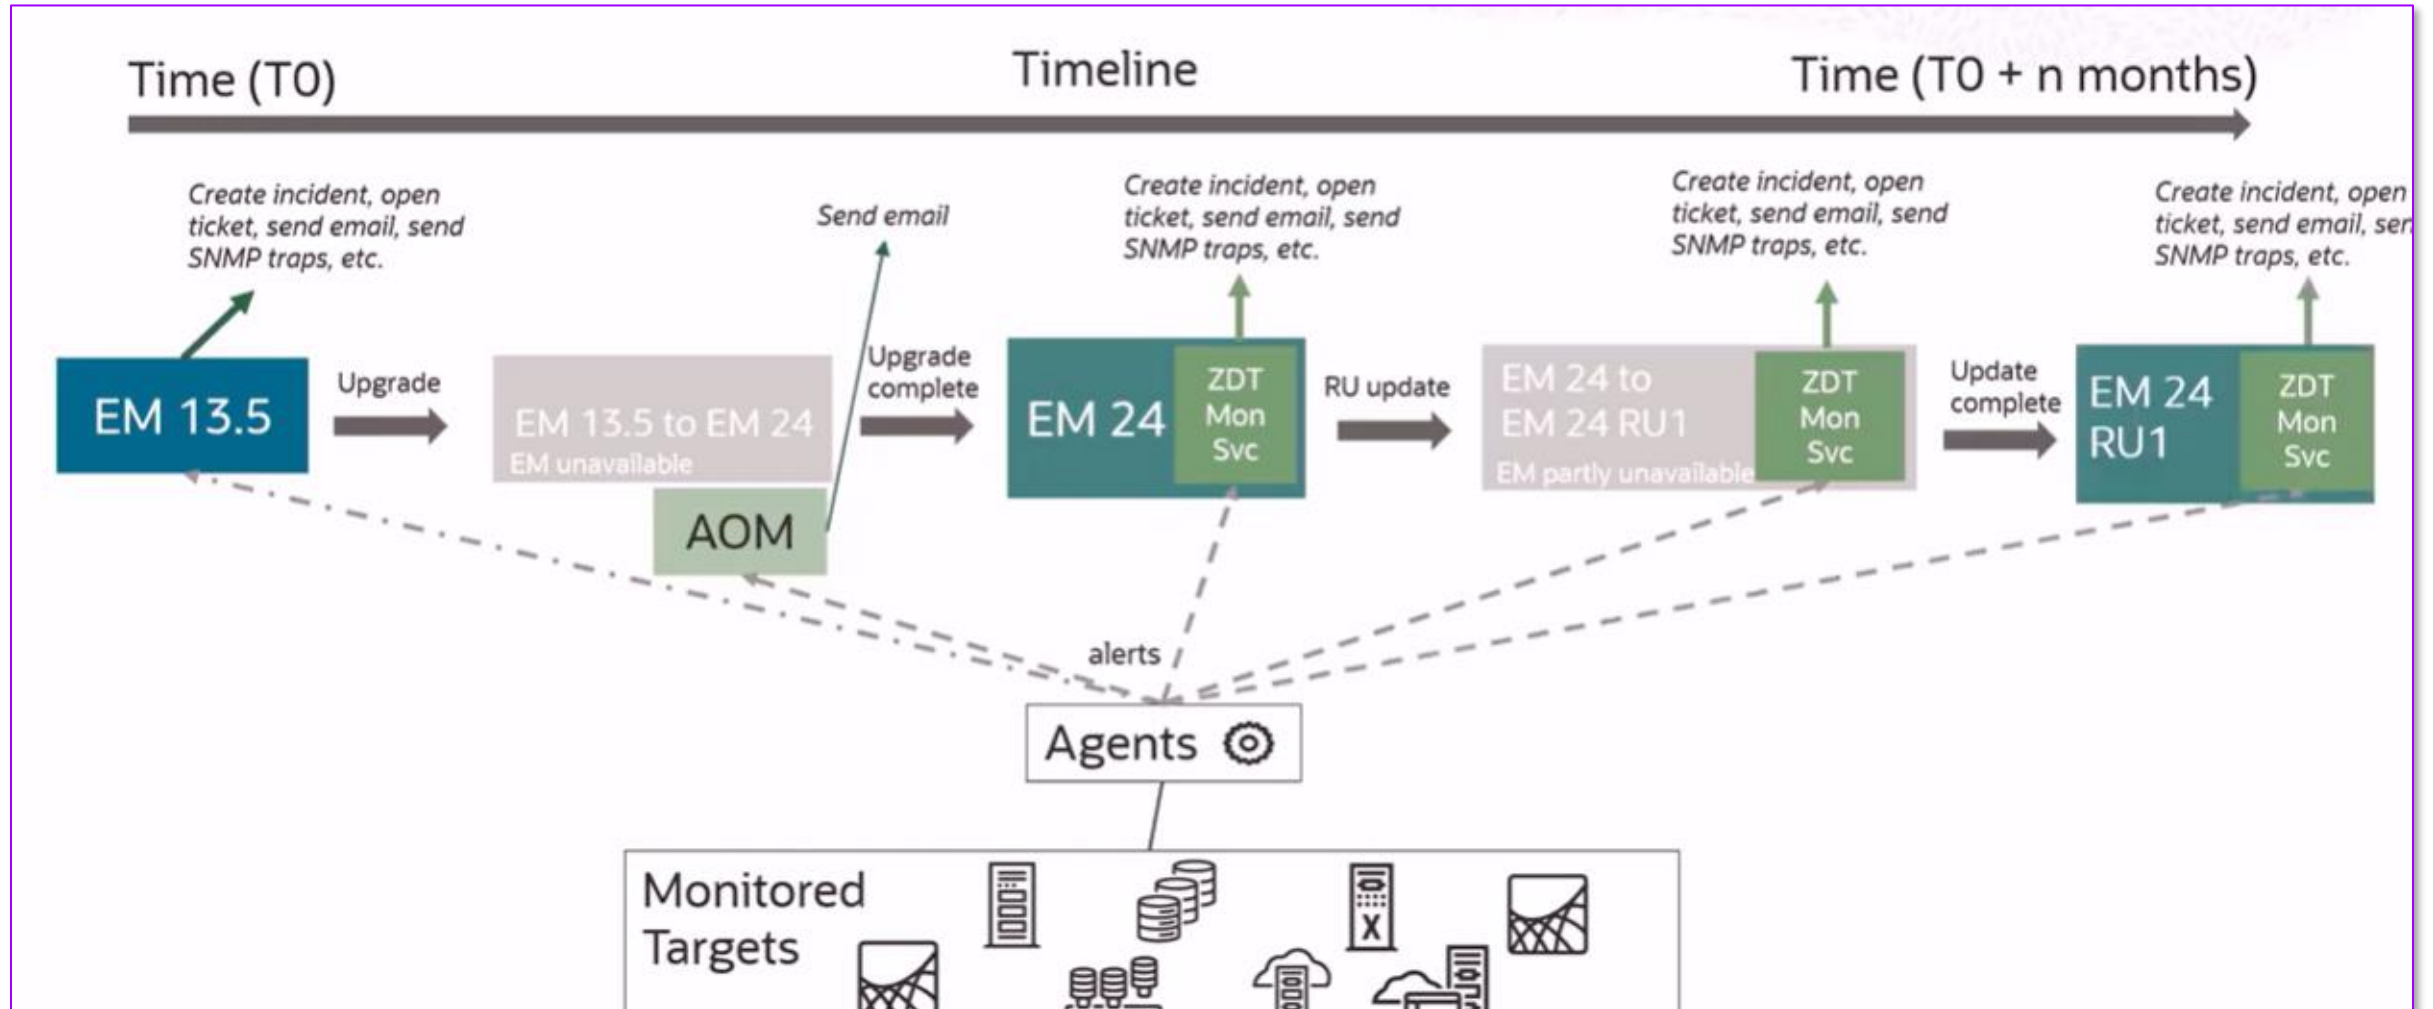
Time (T0)

Timeline

Time (T0 + n months)

Create incident, open ticket, send email, send SNMP traps, etc.

Send email

Create incident, open ticket, send email, send SNMP traps, etc.

Create incident, open ticket, send email, send SNMP traps, etc.

Create incident, open ticket, send email, se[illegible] SNMP traps, etc.

EM 13.5

Upgrade

EM 13.5 to EM 24

EM unavailable

AOM

Upgrade complete

EM 24

ZDT Mon Svc

RU update

EM 24 to EM 24 RU1

EM partly unavailable

ZDT Mon Svc

Update complete

EM 24 RU1

ZDT Mon Svc

alerts

Agents

Monitored Targets